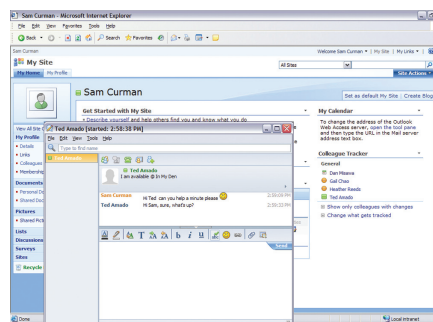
Sam Curman - Microsoft Internet Explorer

File Edit View Favorites Tools Help

Back Search Favorites

Sam Curman

Welcome Sam Curman ▾ | My Site | My Links ▾

My Site

All Sites

My Home My Profile

Site Actions ▾

Sam Curman

Set as default My Site | Create Blog

Get Started with My Site

• Describe yourself and help others find you and know what you do

View All Site

My Profile

• Details

• Links

• Colleagues

• Membership

Documents

• Personal D

• Shared Doc

Pictures

• Shared Pict

Lists

Discussions

Surveys

Sites

Recycle

Ted Amado [started: 2:58:38 PM]

File Edit View Tools Help

Type to find name

Ted Amado

Ted Amado

I am available @ In My Den

Sam Curman Hi Ted! can you help a minute please 2:59:04 PM

Ted Amado Hi Sam, sure, what's up? 2:59:22 PM

Send

My Calendar

To change the address of the Outlook Web Access server, open the tool pane and then type the URL in the Mail server address text box.

Colleague Tracker

General

Dan Misawa

Gail Chao

Heather Reeds

Ted Amado

Show only colleagues with changes

Change what gets tracked

Done

Local intranet